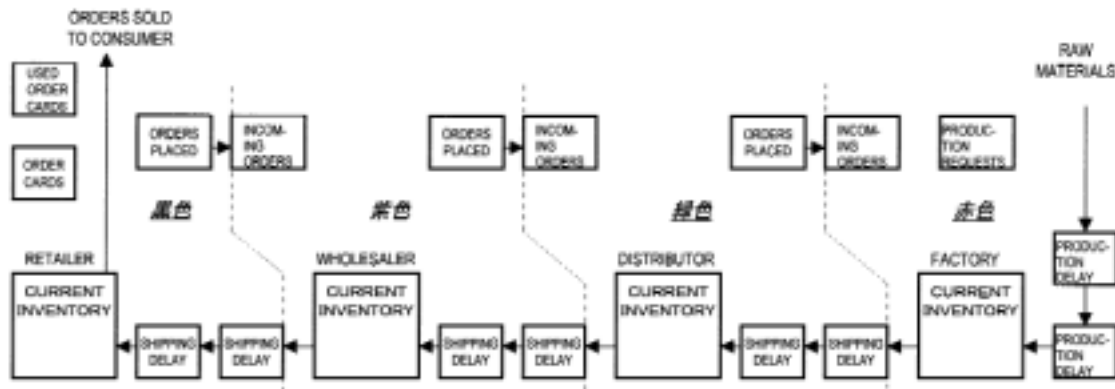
ORDERS SOLD TO CONSUMER

USED ORDER CARDS

ORDER CARDS

ORDERS PLACED

INCOMING ORDERS

ORDERS PLACED

INCOMING ORDERS

ORDERS PLACED

INCOMING ORDERS

PRODUCTION REQUESTS

RAW MATERIALS

黒色

紫色

緑色

赤色

RETAILER

CURRENT INVENTORY

WHOLESALER

CURRENT INVENTORY

DISTRIBUTOR

CURRENT INVENTORY

FACTORY

CURRENT INVENTORY

PRODUCTION DELAY

PRODUCTION DELAY

SHIPPING DELAY

SHIPPING DELAY

SHIPPING DELAY

SHIPPING DELAY

SHIPPING DELAY

SHIPPING DELAY